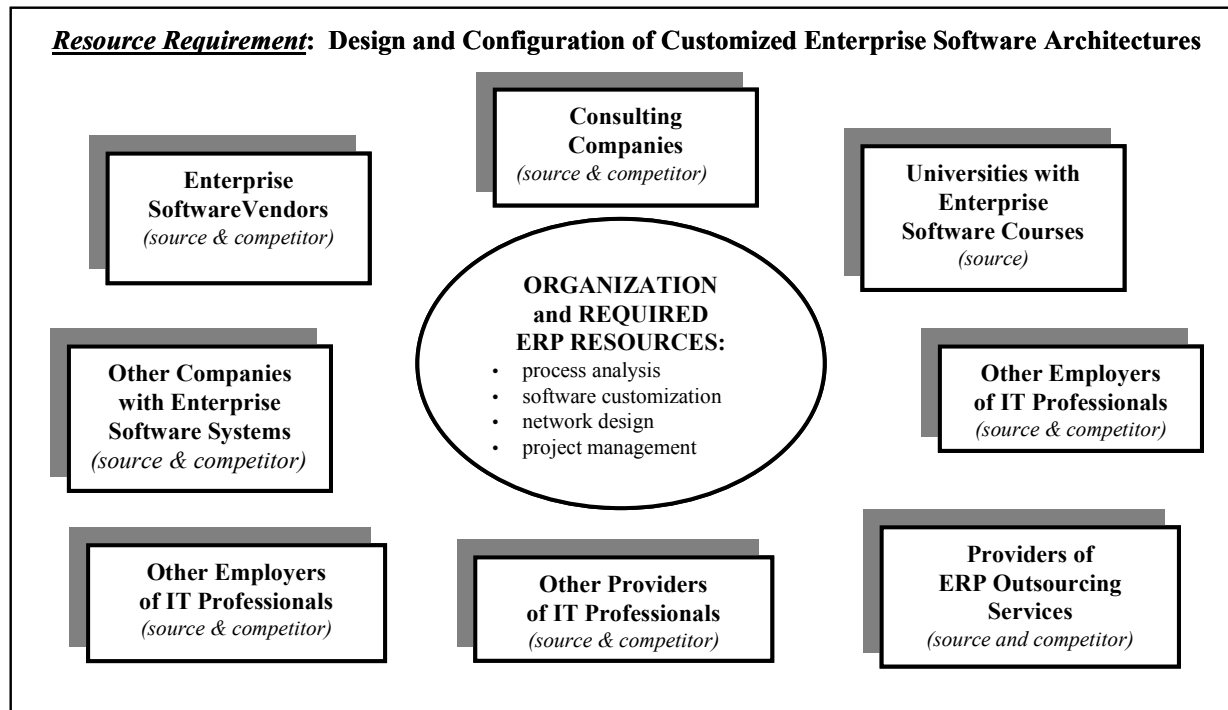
Resource Requirement: Design and Configuration of Customized Enterprise Software Architectures

Consulting Companies
(source & competitor)

Enterprise SoftwareVendors
(source & competitor)

Universities with Enterprise Software Courses
(source)

ORGANIZATION and REQUIRED ERP RESOURCES:
• process analysis
• software customization
• network design
• project management

Other Companies with Enterprise Software Systems
(source & competitor)

Other Employers of IT Professionals
(source & competitor)

Other Employers of IT Professionals
(source & competitor)

Other Providers of IT Professionals
(source & competitor)

Providers of ERP Outsourcing Services
(source and competitor)